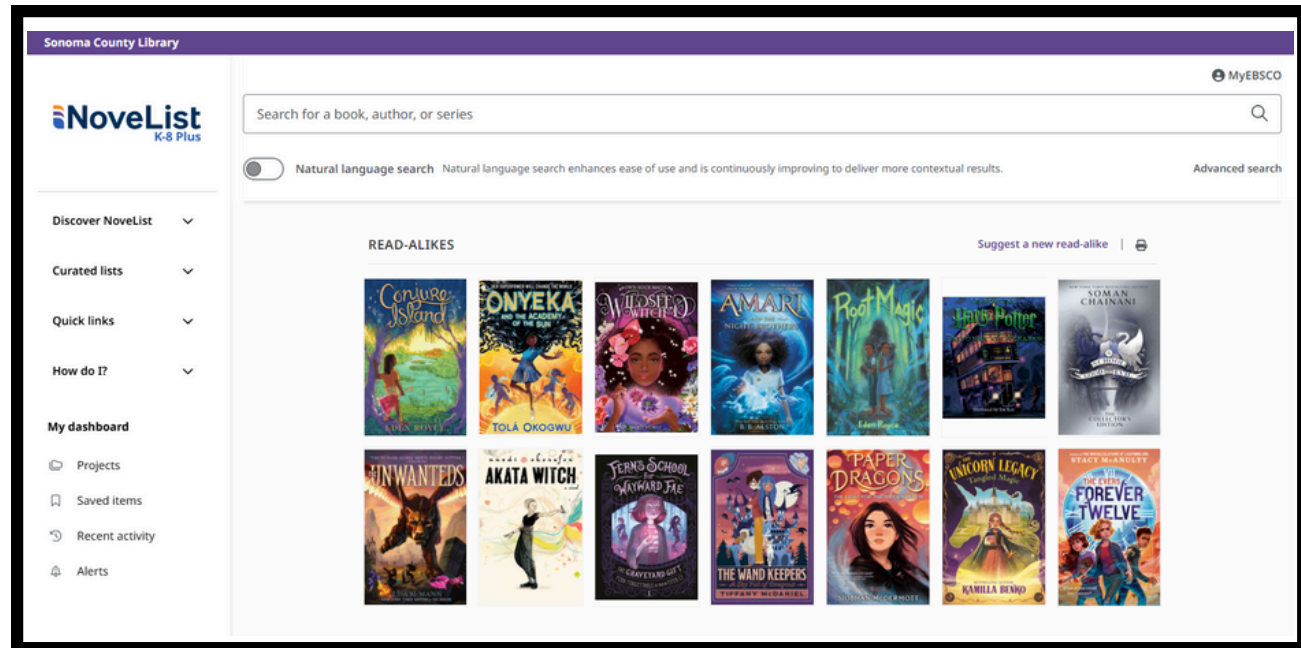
Sonoma County Library

MyEBSCO

NoveList
K-8 Plus

Search for a book, author, or series

Natural language search Natural language search enhances ease of use and is continuously improving to deliver more contextual results.

Advanced search

Discover NoveList

Curated lists

Quick links

How do I?

My dashboard

Projects

Saved items

Recent activity

Alerts

READ-ALIKES

Suggest a new read-alike |

Conjure Island
Eden Royce

ONYEKA AND THE ACADEMY OF THE SUN
TOLÁ OKOGWU

WILDSEED WITCH

AMARI AND THE NIGHT BROTHERS
B. B. ALSTON

Root Magic
Eden Royce

Harry Potter

SOMAN CHAINANI
THE SCHOOL FOR GOOD AND EVIL
THE COLLECTOR'S EDITION

UNWANTEDS

AKATA WITCH
NNEDI OKORAFOR

FERN'S SCHOOL FOR WAYWARD FAE
THE GRAVEYARD GIFT

THE WAND KEEPERS
TIFFANY MCDANIEL

PAPER DRAGONS
SIOBHAN MCDERMOTT

UNICORN LEGACY
Tangled Magic
KAMILLA BENKO

STACY MCANULTY
THE EVERS
FOREVER TWELVE